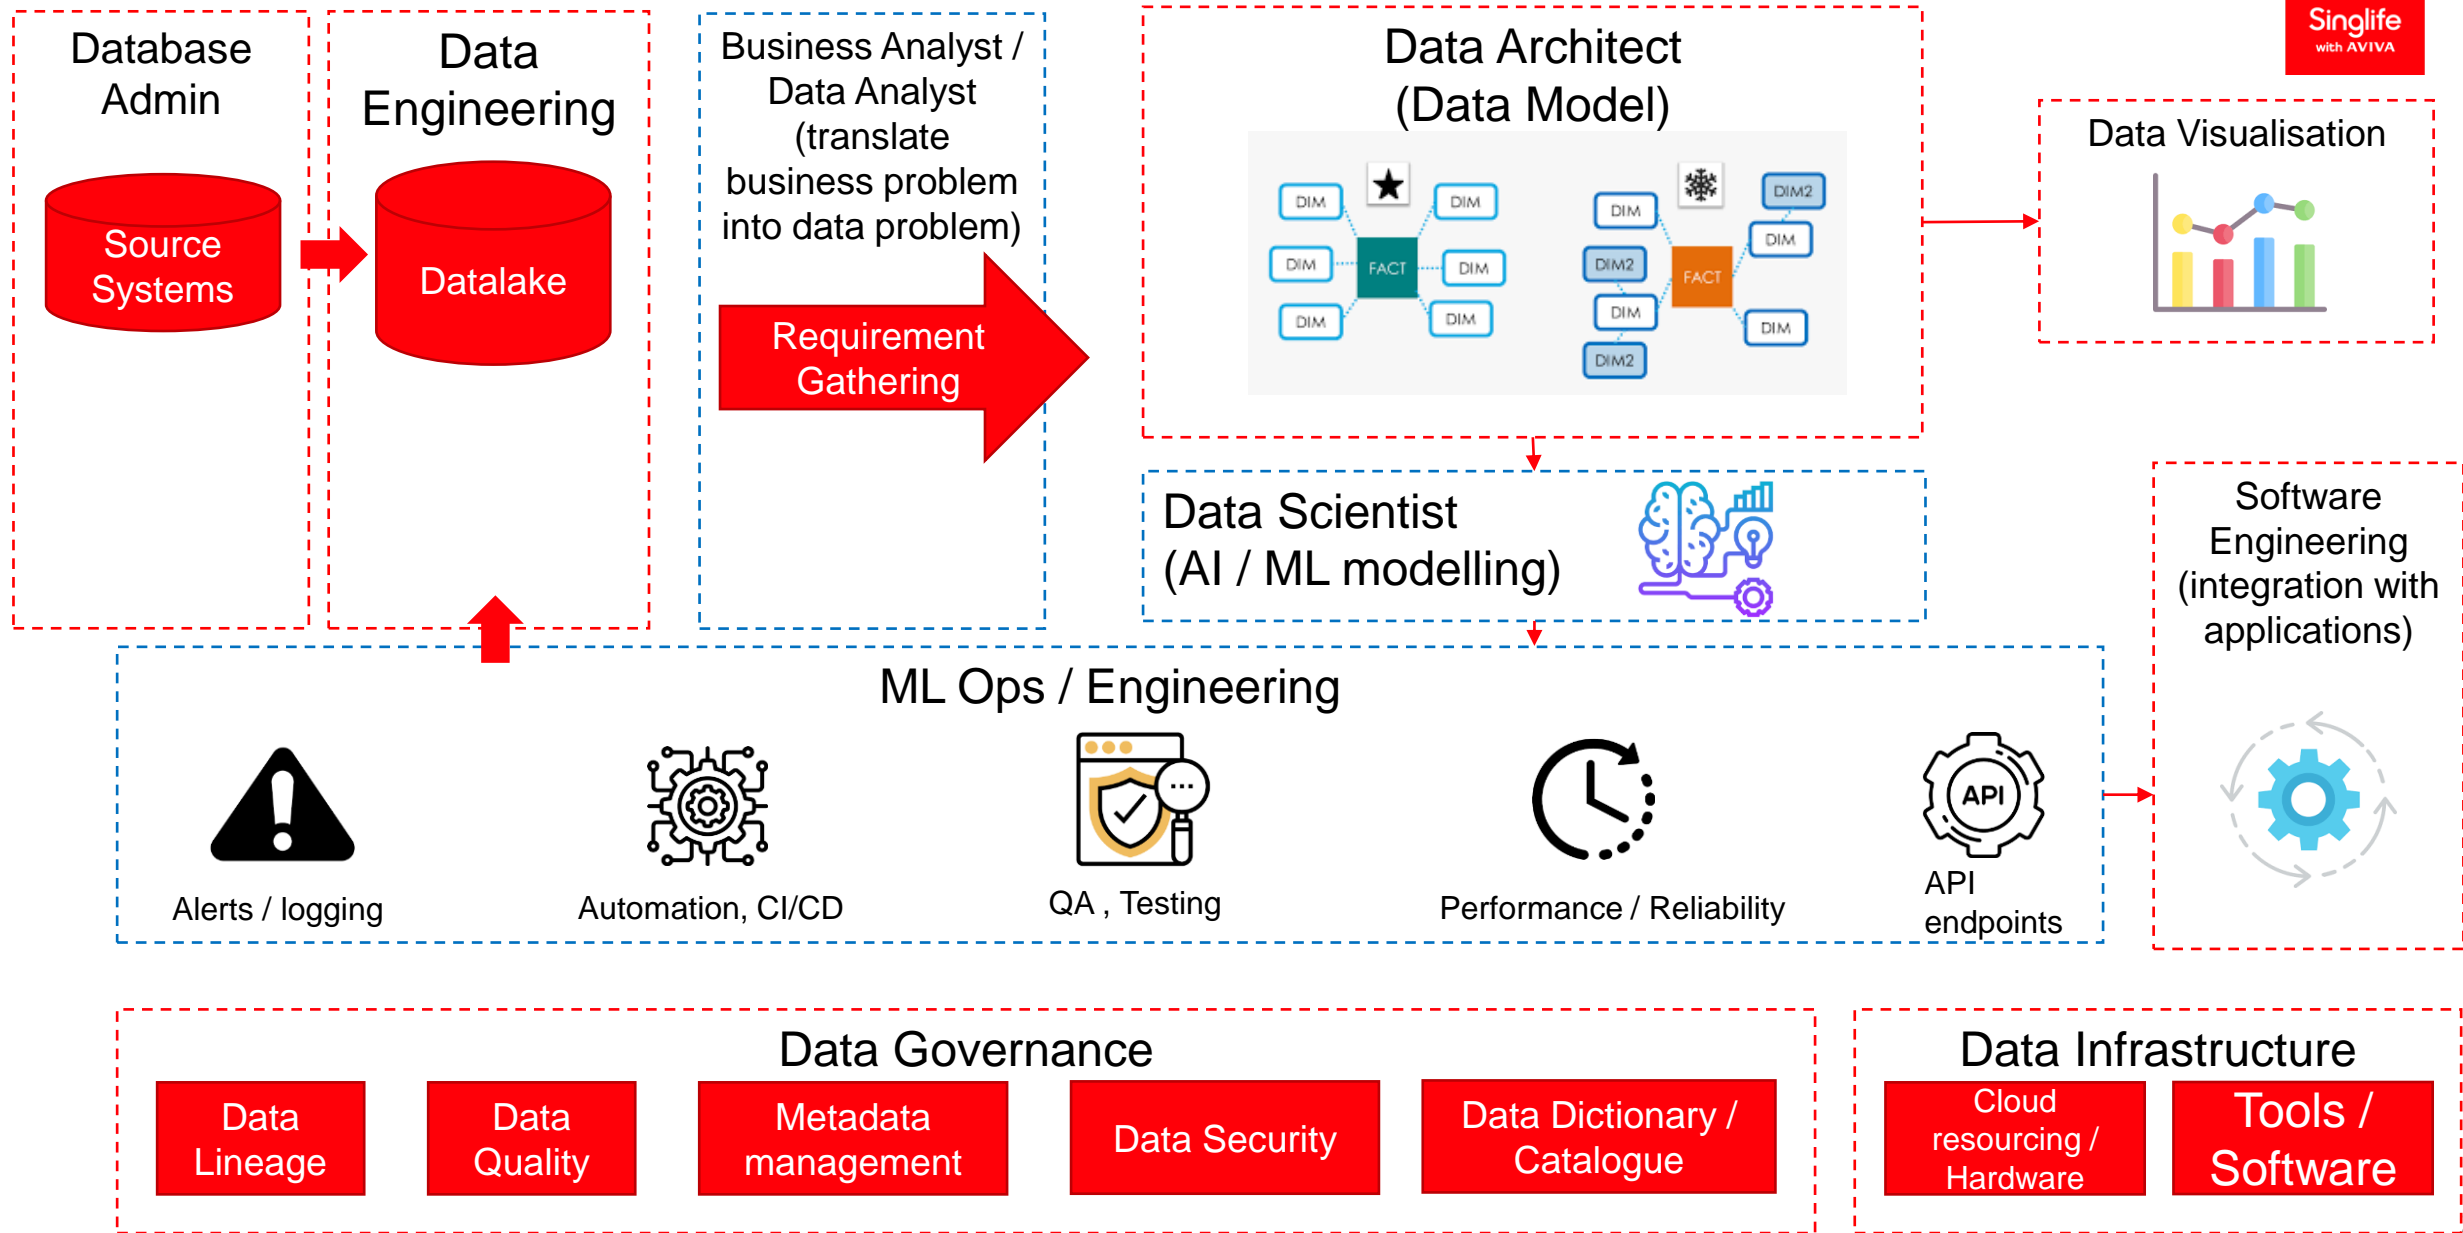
Database Admin

Source Systems

Data Engineering

Datalake

Business Analyst / Data Analyst (translate business problem into data problem)

Requirement Gathering

Data Architect (Data Model)

DIM
DIM
DIM
FACT
DIM
DIM
DIM

DIM
DIM2
DIM2
DIM
DIM2
FACT
DIM
DIM
DIM2

Singlife with AVIVA

Data Visualisation

Data Scientist (AI / ML modelling)

Software Engineering (integration with applications)

ML Ops / Engineering

Alerts / logging

Automation, CI/CD

QA , Testing

Performance / Reliability

API

API endpoints

Data Governance

Data Lineage

Data Quality

Metadata management

Data Security

Data Dictionary / Catalogue

Data Infrastructure

Cloud resourcing / Hardware

Tools / Software